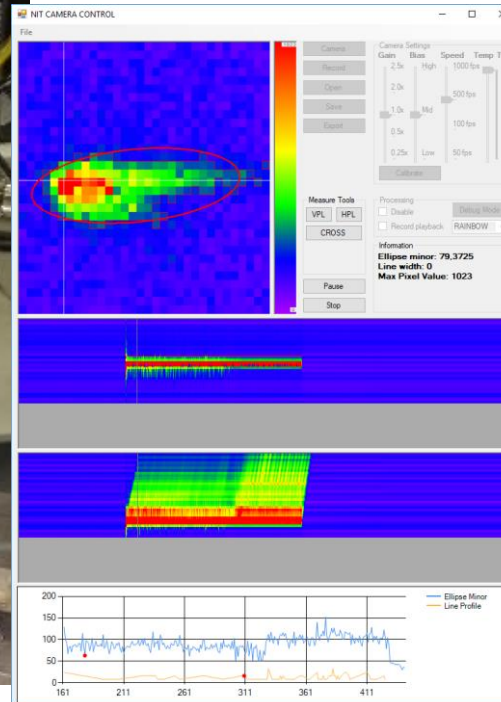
NIT CAMERA CONTROL

File

Camera
Record
Open
Save
Export

Camera Settings
Gain
Bias
Speed
Temp
2.5x
2.0x
1.0x
0.5x
0.25x
High
Md
Low
1000 fps
500 fps
100 fps
50 fps
Calibrate

Measure Tools
VPL
HPL
CROSS

Processing
Disable
Record playback
Debug Mode
RAINBOW

Information
Ellipse minor: 79,3725
Line width: 0
Max Pixel Value: 1023

Pause
Stop

200
150
100
50
0
161
211
261
311
361
411

Ellipse Minor
Line Profile